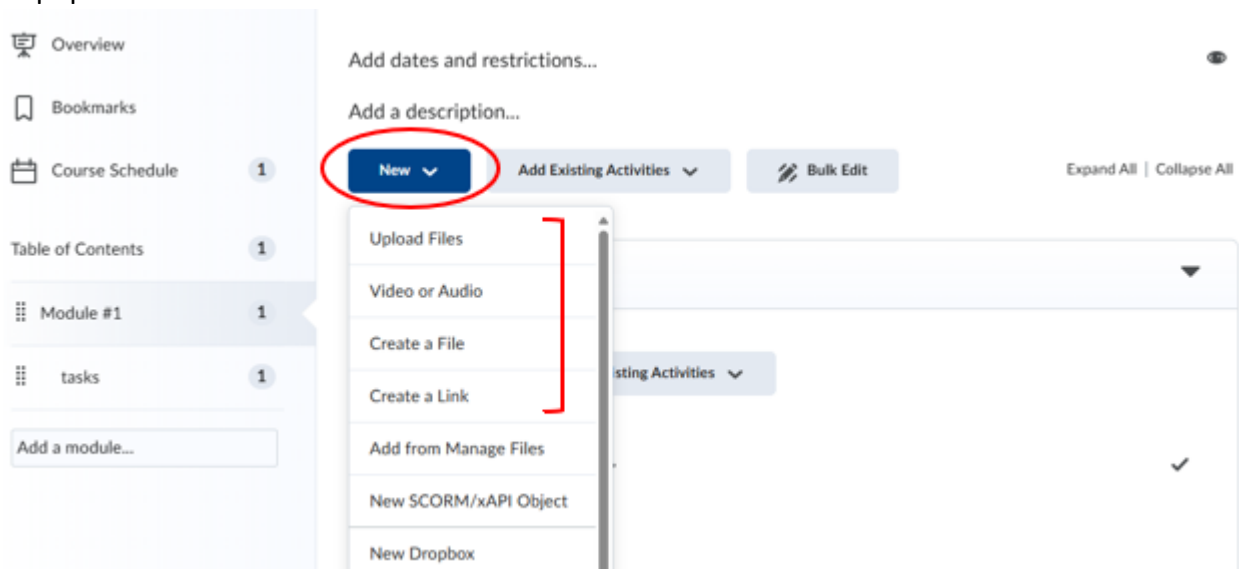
Overview

Bookmarks

Course Schedule 1

Table of Contents 1

Module #1 1

tasks 1

Add a module...

Add dates and restrictions...

Add a description...

New

Add Existing Activities

Bulk Edit

Expand All | Collapse All

Upload Files

Video or Audio

Create a File

Create a Link

Add from Manage Files

New SCORM/xAPI Object

New Dropbox

isting Activities